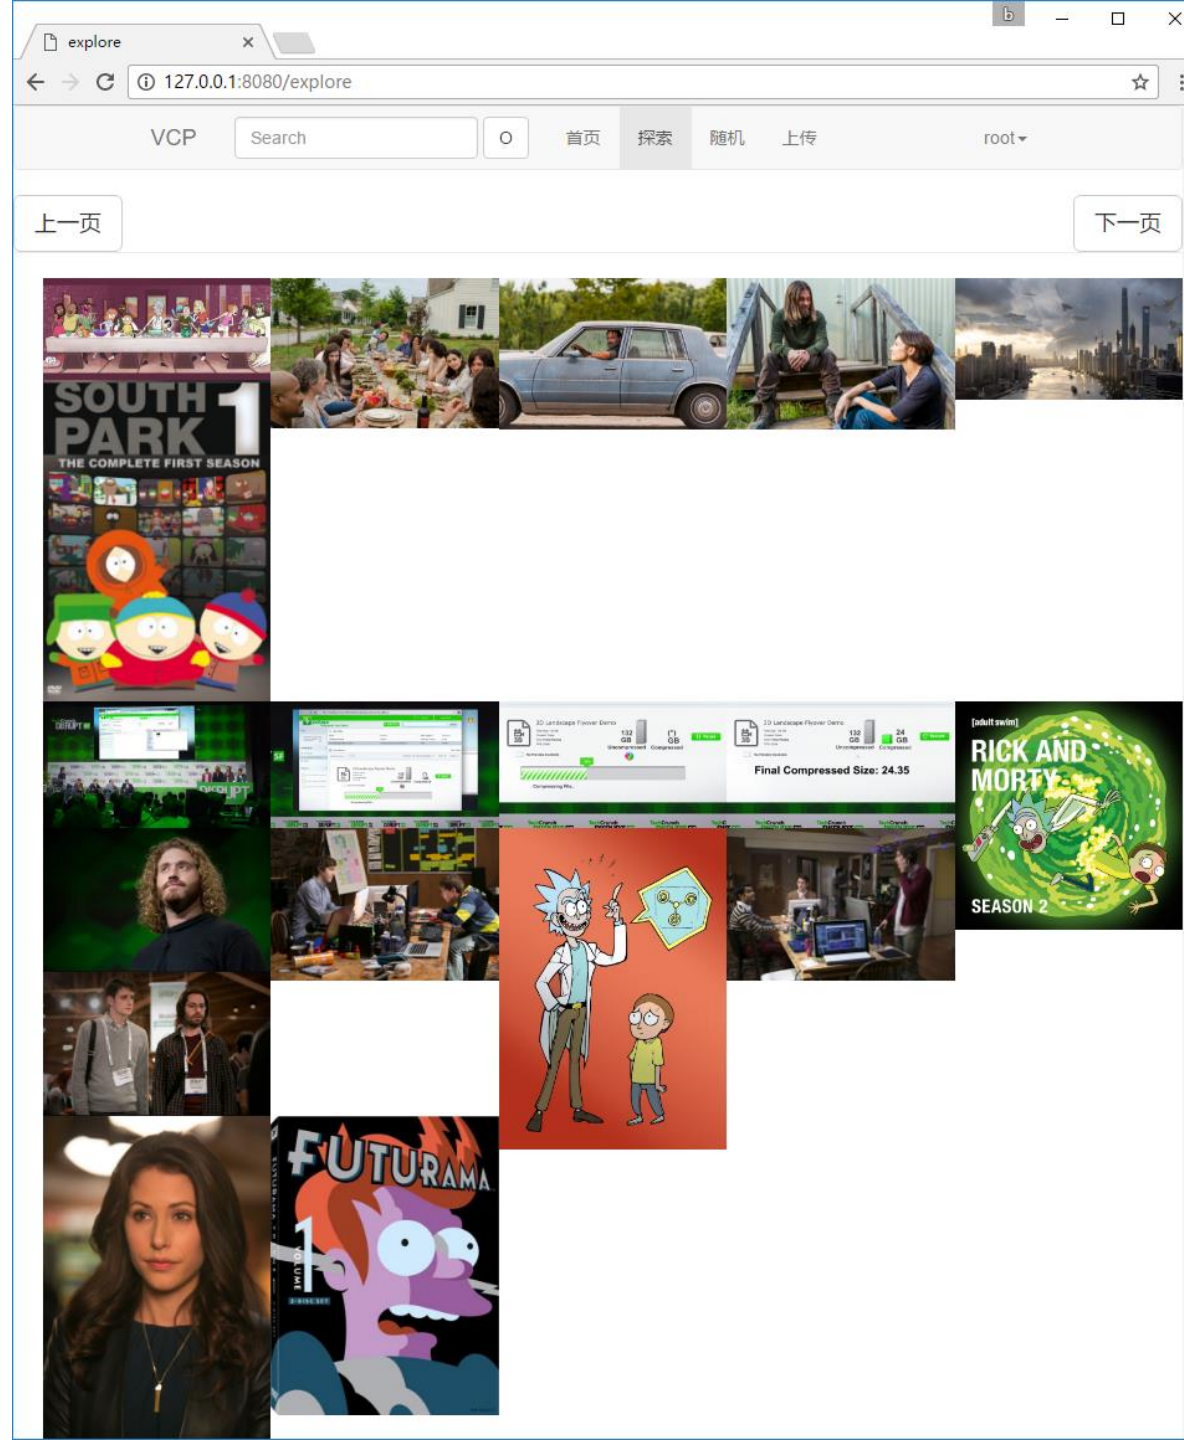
explore ×

127.0.0.1:8080/explore

VCP Search O 首页 探索 随机 上传 root

上一页 下一页

SOUTH PARK 1
THE COMPLETE FIRST SEASON

3D Landscape Flyover Demo
132 GB Uncompressed
GB Compressed

3D Landscape Flyover Demo
132 GB Uncompressed
24 GB Compressed
Final Compressed Size: 24.35

[adult swim]
RICK AND MORTY
SEASON 2

FUTURAMA
VOLUME 1